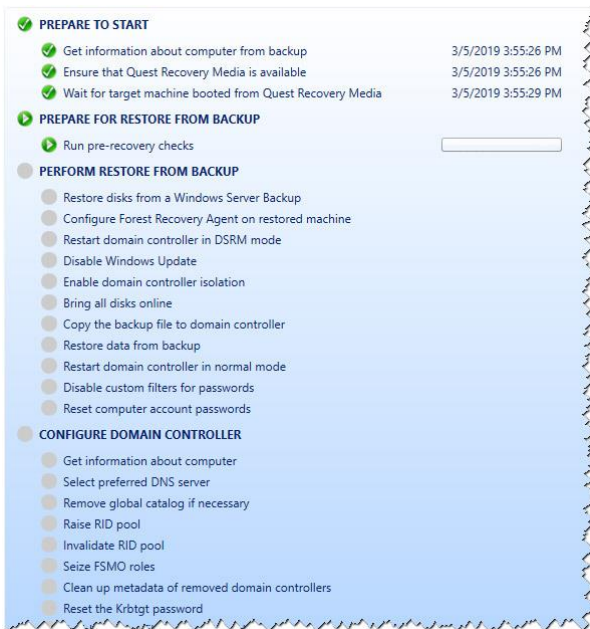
PREPARE TO START

Get information about computer from backup 3/5/2019 3:55:26 PM

Ensure that Quest Recovery Media is available 3/5/2019 3:55:26 PM

Wait for target machine booted from Quest Recovery Media 3/5/2019 3:55:29 PM

PREPARE FOR RESTORE FROM BACKUP

Run pre-recovery checks

PERFORM RESTORE FROM BACKUP

Restore disks from a Windows Server Backup

Configure Forest Recovery Agent on restored machine

Restart domain controller in DSRM mode

Disable Windows Update

Enable domain controller isolation

Bring all disks online

Copy the backup file to domain controller

Restore data from backup

Restart domain controller in normal mode

Disable custom filters for passwords

Reset computer account passwords

CONFIGURE DOMAIN CONTROLLER

Get information about computer

Select preferred DNS server

Remove global catalog if necessary

Raise RID pool

Invalidate RID pool

Seize FSMO roles

Clean up metadata of removed domain controllers

Reset the Krbtgt password